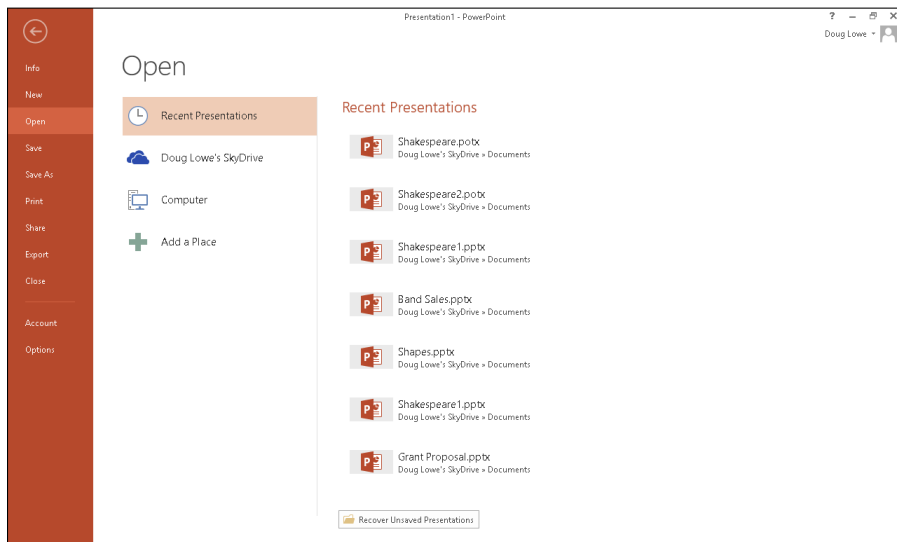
Presentation1 - PowerPoint

?

Doug Lowe

Info
New
Open
Save
Save As
Print
Share
Export
Close

Account
Options

Open

Recent Presentations
Doug Lowe's SkyDrive
Computer
Add a Place

Recent Presentations

Shakespeare.potx
Doug Lowe's SkyDrive » Documents

Shakespeare2.potx
Doug Lowe's SkyDrive » Documents

Shakespeare1.pptx
Doug Lowe's SkyDrive » Documents

Band Sales.pptx
Doug Lowe's SkyDrive » Documents

Shapes.pptx
Doug Lowe's SkyDrive » Documents

Shakespeare1.pptx
Doug Lowe's SkyDrive » Documents

Grant Proposal.pptx
Doug Lowe's SkyDrive » Documents

Recover Unsaved Presentations